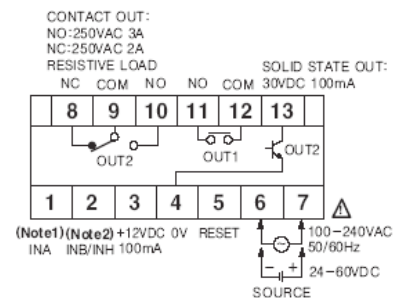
CONTACT OUT:
NO:250VAC 3A
NC:250VAC 2A
RESISTIVE LOAD

NC COM NO NO COM

SOLID STATE OUT:
30VDC 100mA

8 9 10 11 12 13

OUT2 OUT1 OUT2

1 2 3 4 5 6 7

(Note1) INA
(Note2) INB/INH
+12VDC 100mA
0V
RESET

100−240VAC 50/60Hz
24−60VDC
SOURCE